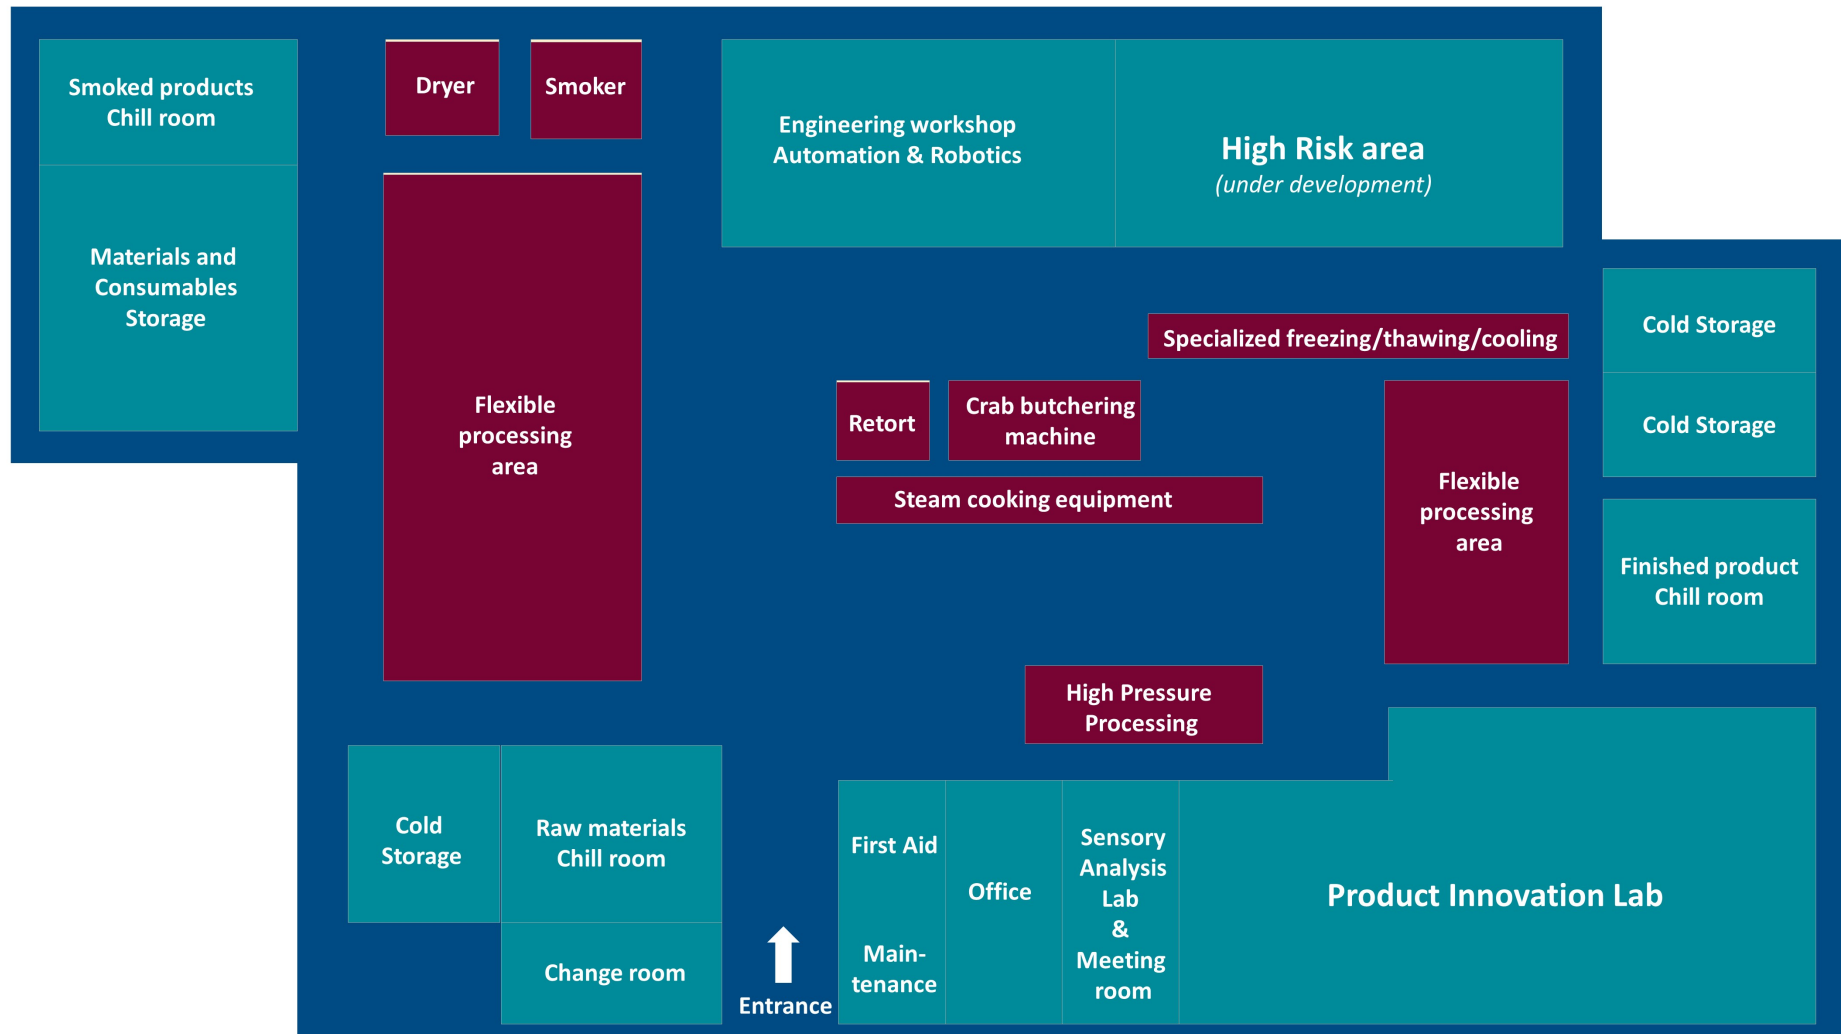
Smoked products Chill room

Materials and Consumables Storage

Dryer

Smoker

Flexible processing area

Engineering workshop Automation & Robotics

High Risk area
(under development)

Specialized freezing/thawing/cooling

Cold Storage

Cold Storage

Retort

Crab butchering machine

Steam cooking equipment

Flexible processing area

Finished product Chill room

High Pressure Processing

Cold Storage

Raw materials Chill room

Change room

Entrance

First Aid

Maintenance

Office

Sensory Analysis Lab & Meeting room

Product Innovation Lab